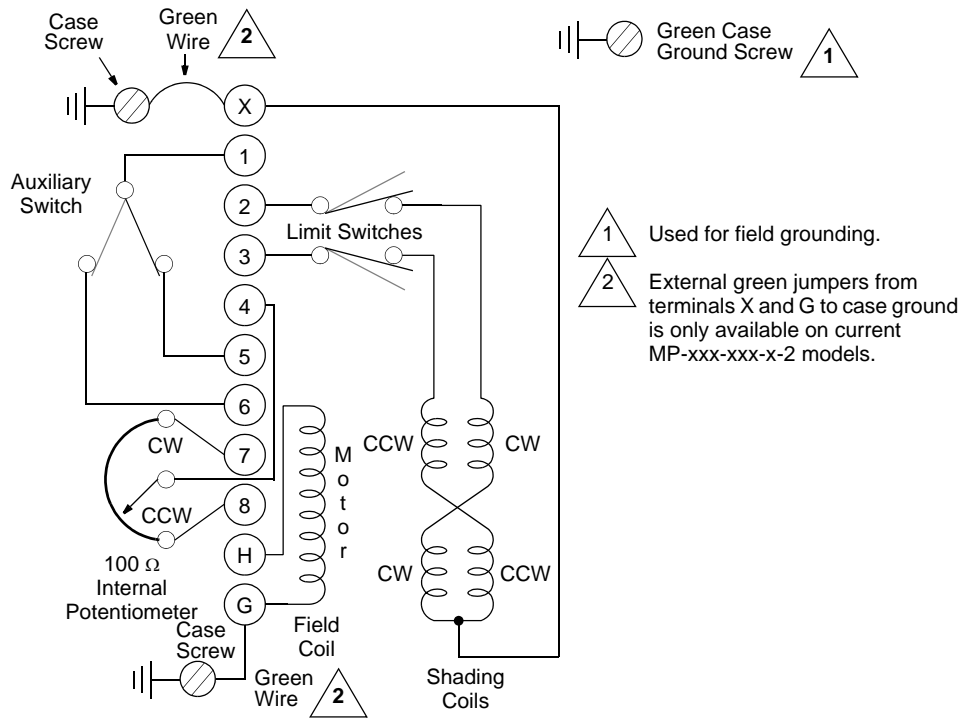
Case Screw

Green Wire

2

Green Case Ground Screw

1

X

1

Auxiliary Switch

2

Limit Switches

3

4

5

6

CW

7

CCW

8

100 Ω Internal Potentiometer

H

M o t o r

G

Case Screw

Field Coil

Green Wire

2

CCW

CW

CW

CCW

Shading Coils

1 Used for field grounding.

2 External green jumpers from terminals X and G to case ground is only available on current MP-xxx-xxx-x-2 models.